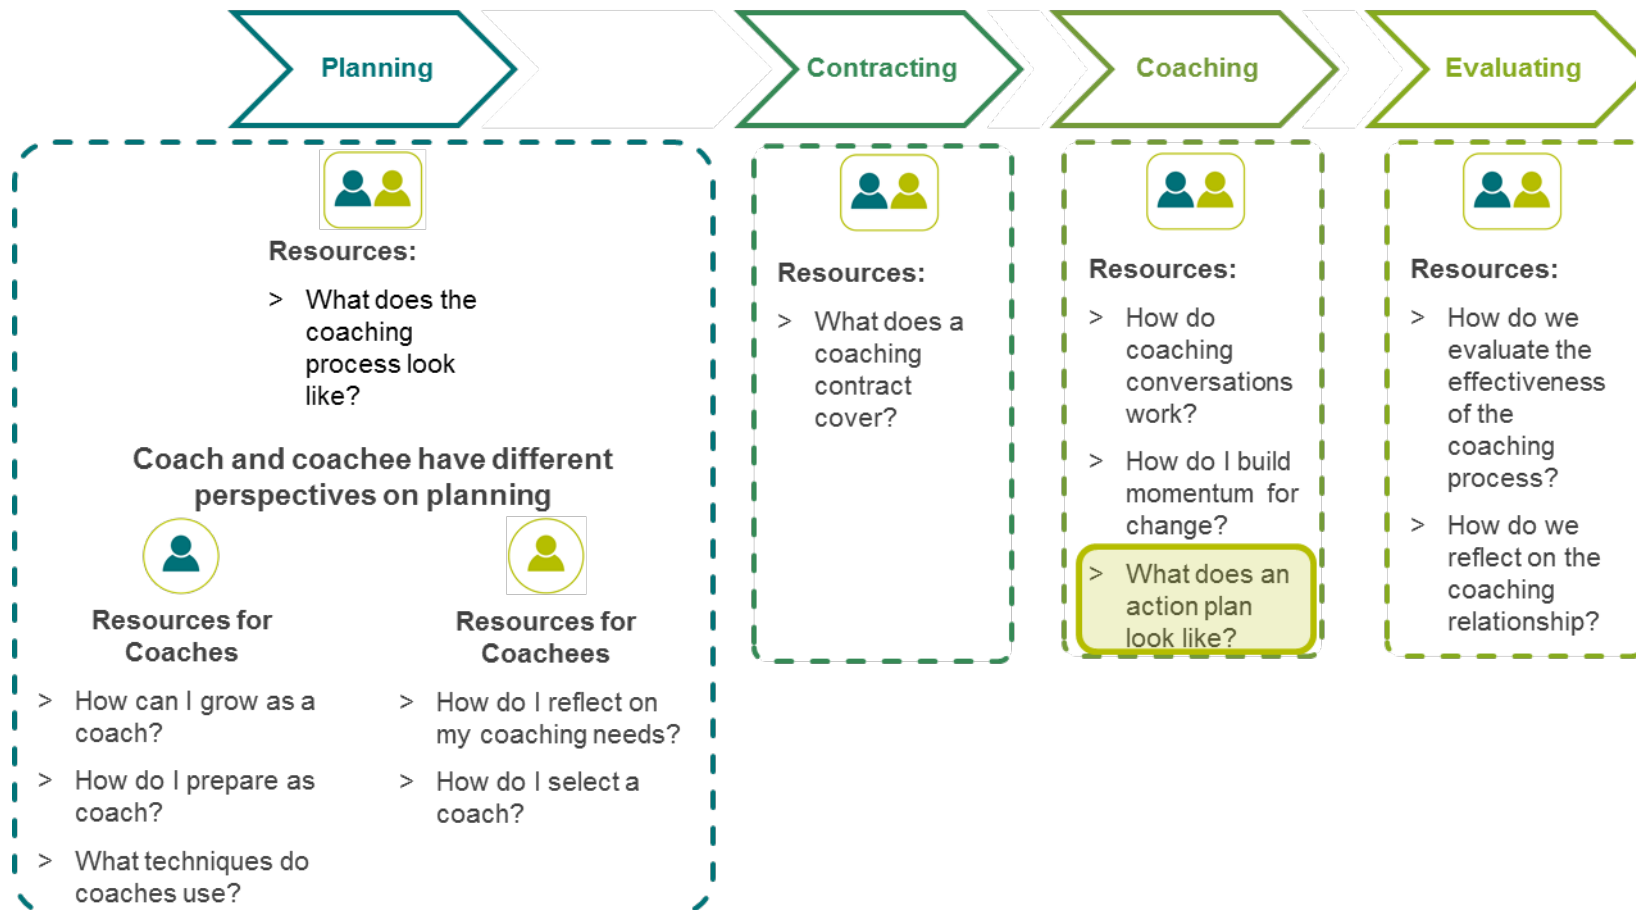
Planning

Contracting

Coaching

Evaluating

Resources:

> What does the coaching process look like?

Coach and coachee have different perspectives on planning

Resources for Coaches

> How can I grow as a coach?

> How do I prepare as coach?

> What techniques do coaches use?

Resources for Coachees

> How do I reflect on my coaching needs?

> How do I select a coach?

Resources:

> What does a coaching contract cover?

Resources:

> How do coaching conversations work?

> How do I build momentum for change?

> What does an action plan look like?

Resources:

> How do we evaluate the effectiveness of the coaching process?

> How do we reflect on the coaching relationship?